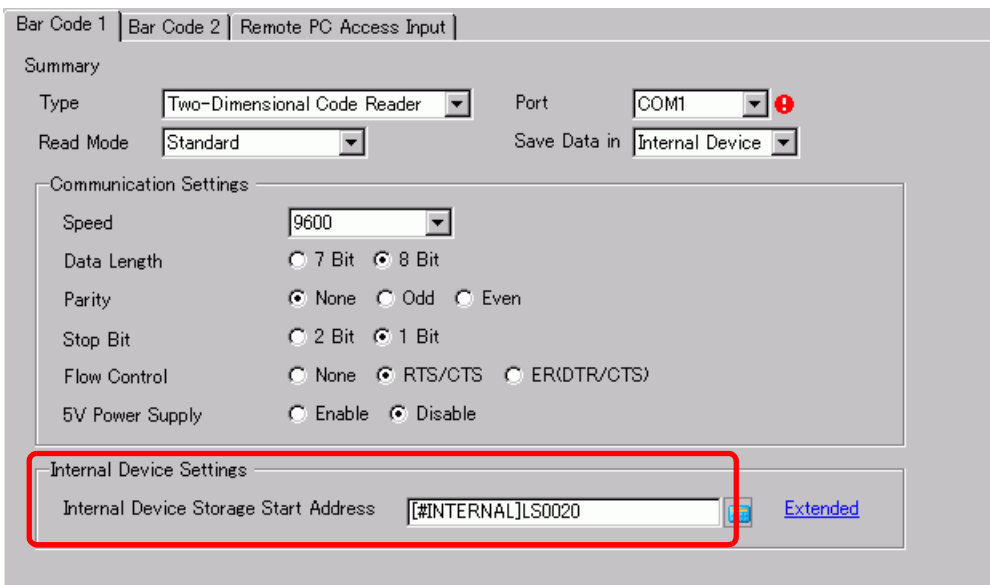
Bar Code 1 | Bar Code 2 | Remote PC Access Input

Summary

Type Two-Dimensional Code Reader

Port COM1

Read Mode Standard

Save Data in Internal Device

Communication Settings

Speed 9600

Data Length 7 Bit 8 Bit

Parity None Odd Even

Stop Bit 2 Bit 1 Bit

Flow Control None RTS/CTS ER(DTR/CTS)

5V Power Supply Enable Disable

Internal Device Settings

Internal Device Storage Start Address [#INTERNAL]LS0020

Extended